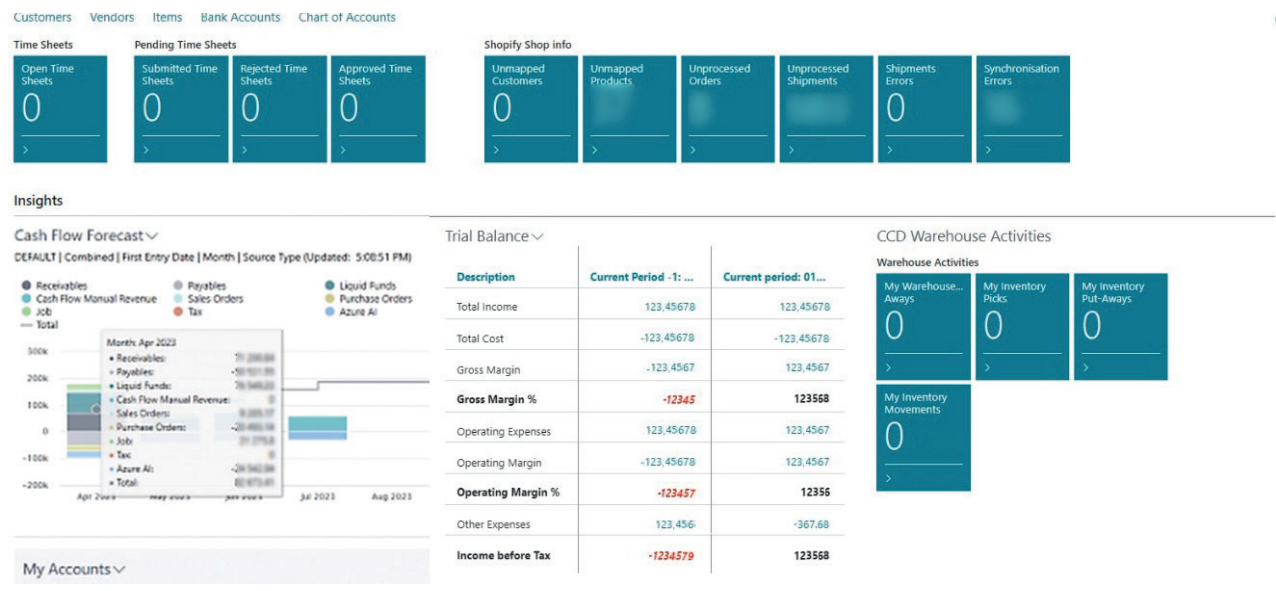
Customers Vendors Items Bank Accounts Chart of Accounts

Time Sheets

Open Time Sheets
0
>

Pending Time Sheets

Submitted Time Sheets
0
>

Rejected Time Sheets
0
>

Approved Time Sheets
0
>

Shopify Shop info

Unmapped Customers
0
>

Unmapped Products
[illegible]
>

Unprocessed Orders
0
>

Unprocessed Shipments
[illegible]
>

Shipments Errors
0
>

Synchronisation Errors
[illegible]
>

Insights

Cash Flow Forecast

DEFAULT | Combined | First Entry Date | Month | Source Type (Updated: 5:08:51 PM)

Receivables
Payables
Liquid Funds
Cash Flow Manual Revenue
Sales Orders
Purchase Orders
Job
Tax
Azure AI
Total

300k
200k
100k
0
-100k
-200k

Month: Apr 2023
• Receivables: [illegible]
• Payables: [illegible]
• Liquid Funds: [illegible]
• Cash Flow Manual Revenue: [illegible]
• Sales Orders: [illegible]
• Purchase Orders: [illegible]
• Job: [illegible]
• Tax: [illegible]
• Azure AI: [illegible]
• Total: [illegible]

Apr 2023 May 2023 Jun 2023 Jul 2023 Aug 2023

My Accounts

Trial Balance

| Description | Current Period -1: ... | Current period: 01... |
|---|---|---|
| Total Income | 123,45678 | 123,45678 |
| Total Cost | -123,45678 | -123,45678 |
| Gross Margin | -123,4567 | 123,4567 |
| Gross Margin % | -12345 | 123568 |
| Operating Expenses | 123,45678 | 123,4567 |
| Operating Margin | -123,45678 | 123,4567 |
| Operating Margin % | -123457 | 12356 |
| Other Expenses | 123,456 | -367,68 |
| Income before Tax | -1234579 | 123568 |

CCD Warehouse Activities

Warehouse Activities

My Warehouse... Aways
0
>

My Inventory Picks
0
>

My Inventory Put-Aways
0
>

My Inventory Movements
0
>